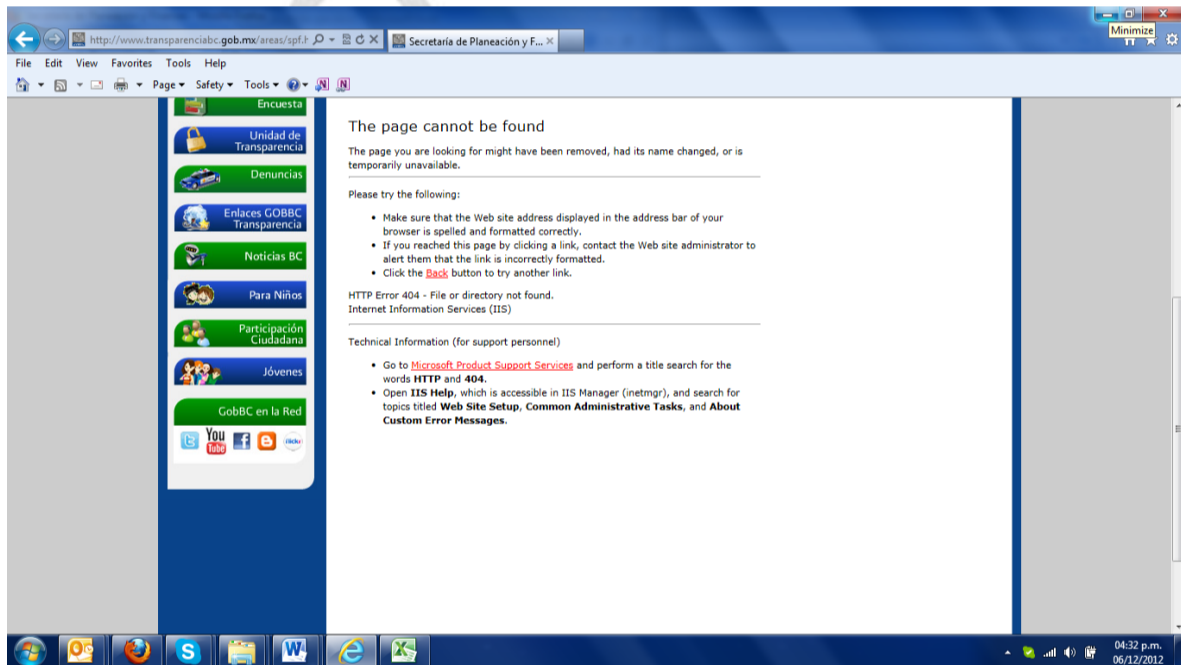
http://www.transparenciabc.gob.mx/areas/spf.h

Secretaría de Planeación y F...

Minimize

File Edit View Favorites Tools Help

Page ▾ Safety ▾ Tools ▾

Encuesta

Unidad de Transparencia

Denuncias

Enlaces GOBBC Transparencia

Noticias BC

Para Niños

Participación Ciudadana

Jóvenes

GobBC en la Red

You Tube

The page cannot be found

The page you are looking for might have been removed, had its name changed, or is temporarily unavailable.

Please try the following:

- Make sure that the Web site address displayed in the address bar of your browser is spelled and formatted correctly.
- If you reached this page by clicking a link, contact the Web site administrator to alert them that the link is incorrectly formatted.
- Click the Back button to try another link.

HTTP Error 404 - File or directory not found.
Internet Information Services (IIS)

Technical Information (for support personnel)

- Go to Microsoft Product Support Services and perform a title search for the words **HTTP** and **404**.
- Open **IIS Help**, which is accessible in IIS Manager (inetmgr), and search for topics titled **Web Site Setup**, **Common Administrative Tasks**, and **About Custom Error Messages**.

04:32 p.m.
06/12/2012